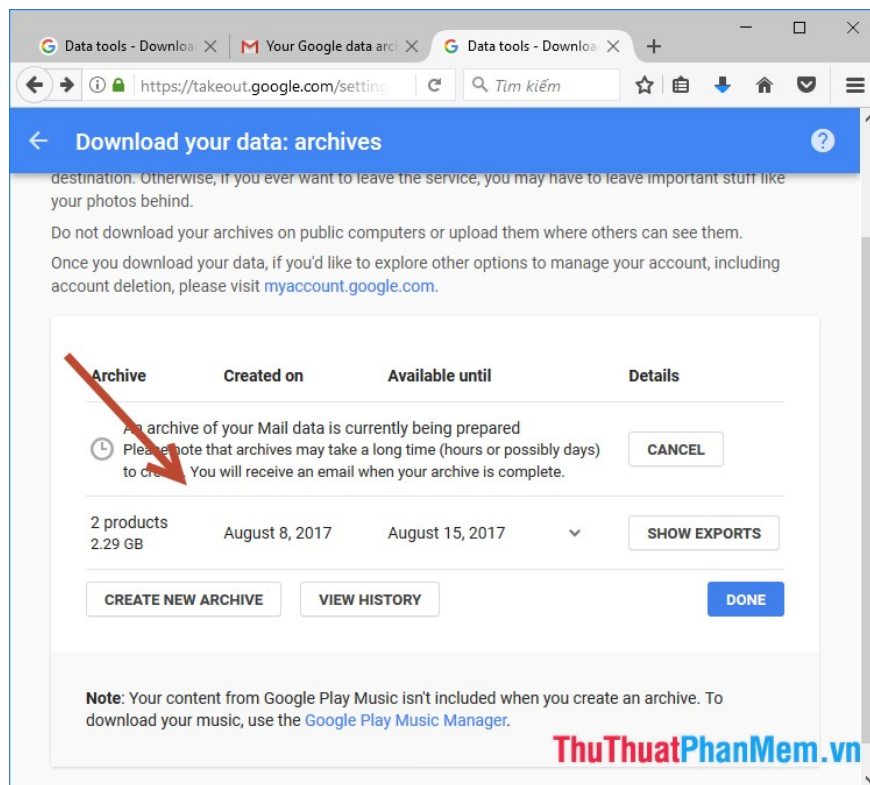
Data tools - Downloa ✕ | Your Google data arc ✕ | Data tools - Downloa ✕ | +

https://takeout.google.com/setting

Tìm kiếm

← Download your data: archives

destination. Otherwise, if you ever want to leave the service, you may have to leave important stuff like your photos behind.

Do not download your archives on public computers or upload them where others can see them.

Once you download your data, if you'd like to explore other options to manage your account, including account deletion, please visit myaccount.google.com.

| Archive | Created on | Available until | Details |
|---|---|---|---|
| An archive of your Mail data is currently being prepared. Please note that archives may take a long time (hours or possibly days) to cr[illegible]. You will receive an email when your archive is complete. | | | CANCEL |
| 2 products 2.29 GB | August 8, 2017 | August 15, 2017 | SHOW EXPORTS |

CREATE NEW ARCHIVE VIEW HISTORY DONE

Note: Your content from Google Play Music isn't included when you create an archive. To download your music, use the Google Play Music Manager.

ThuThuatPhanMem.vn